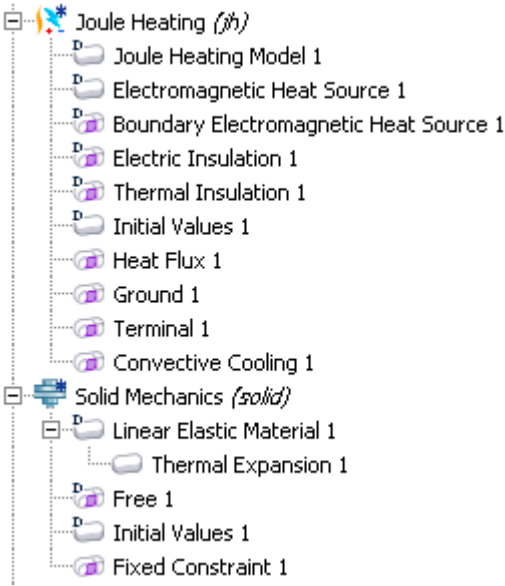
Joule Heating (jh)
Joule Heating Model 1
Electromagnetic Heat Source 1
Boundary Electromagnetic Heat Source 1
Electric Insulation 1
Thermal Insulation 1
Initial Values 1
Heat Flux 1
Ground 1
Terminal 1
Convective Cooling 1
Solid Mechanics (solid)
Linear Elastic Material 1
Thermal Expansion 1
Free 1
Initial Values 1
Fixed Constraint 1